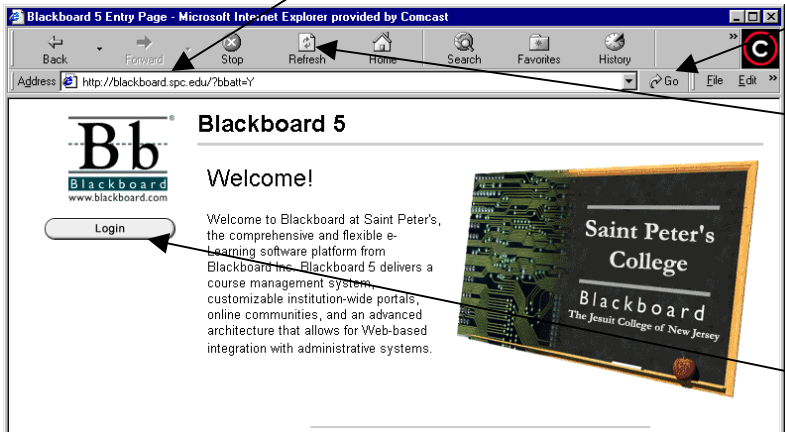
Blackboard 5 Entry Page - Microsoft Internet Explorer provided by Comcast

Back Forward Stop Refresh Home Search Favorites History

Address http://blackboard.spc.edu/?bbatt=Y Go File Edit

Bb
Blackboard
www.blackboard.com

Login

Blackboard 5

Welcome!

Welcome to Blackboard at Saint Peter's, the comprehensive and flexible e-Learning software platform from Blackboard Inc. Blackboard 5 delivers a course management system, customizable institution-wide portals, online communities, and an advanced architecture that allows for Web-based integration with administrative systems.

Saint Peter's College
Blackboard
The Jesuit College of New Jersey